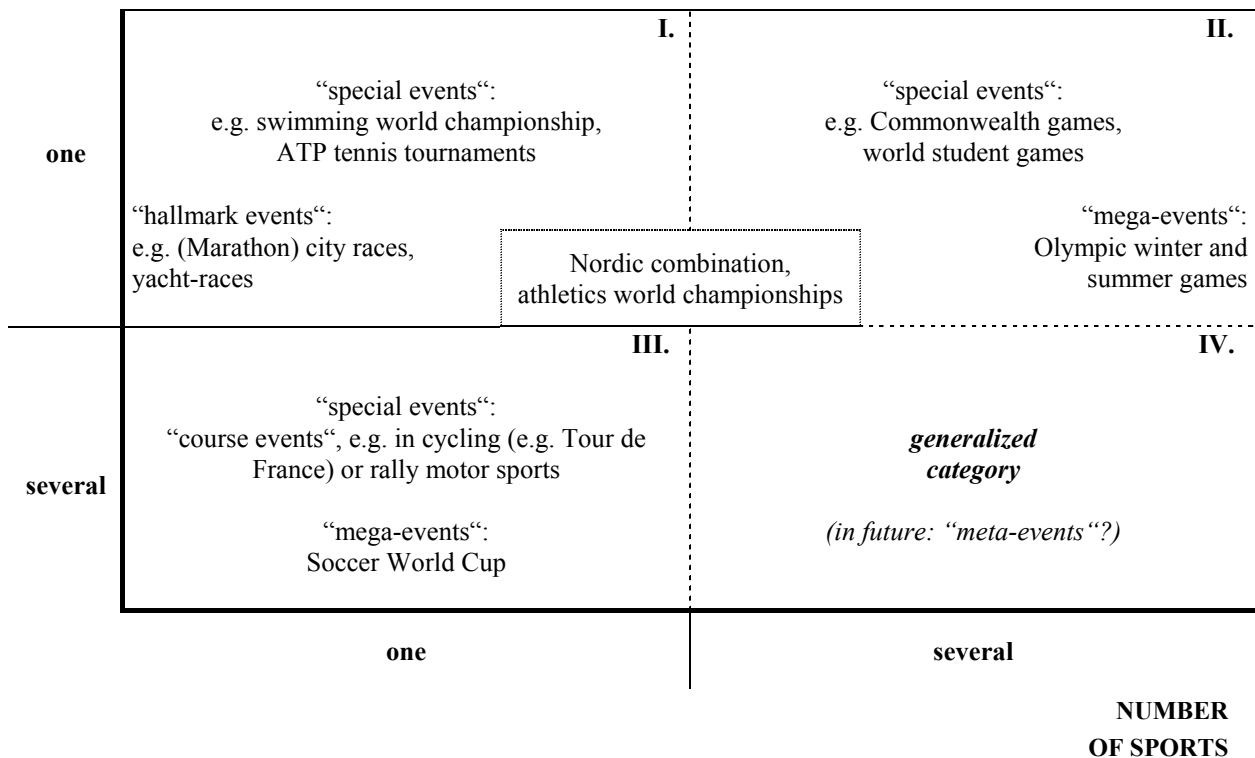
I.

"special events":
e.g. swimming world championship, ATP tennis tournaments

"hallmark events":
e.g. (Marathon) city races, yacht-races

II.

"special events":
e.g. Commonwealth games, world student games

"mega-events":
Olympic winter and summer games

Nordic combination, athletics world championships

one

III.

"special events":
"course events", e.g. in cycling (e.g. Tour de France) or rally motor sports

"mega-events":
Soccer World Cup

IV.

*generalized category*

*(in future: "meta-events"?)*

several

one

several

NUMBER OF SPORTS